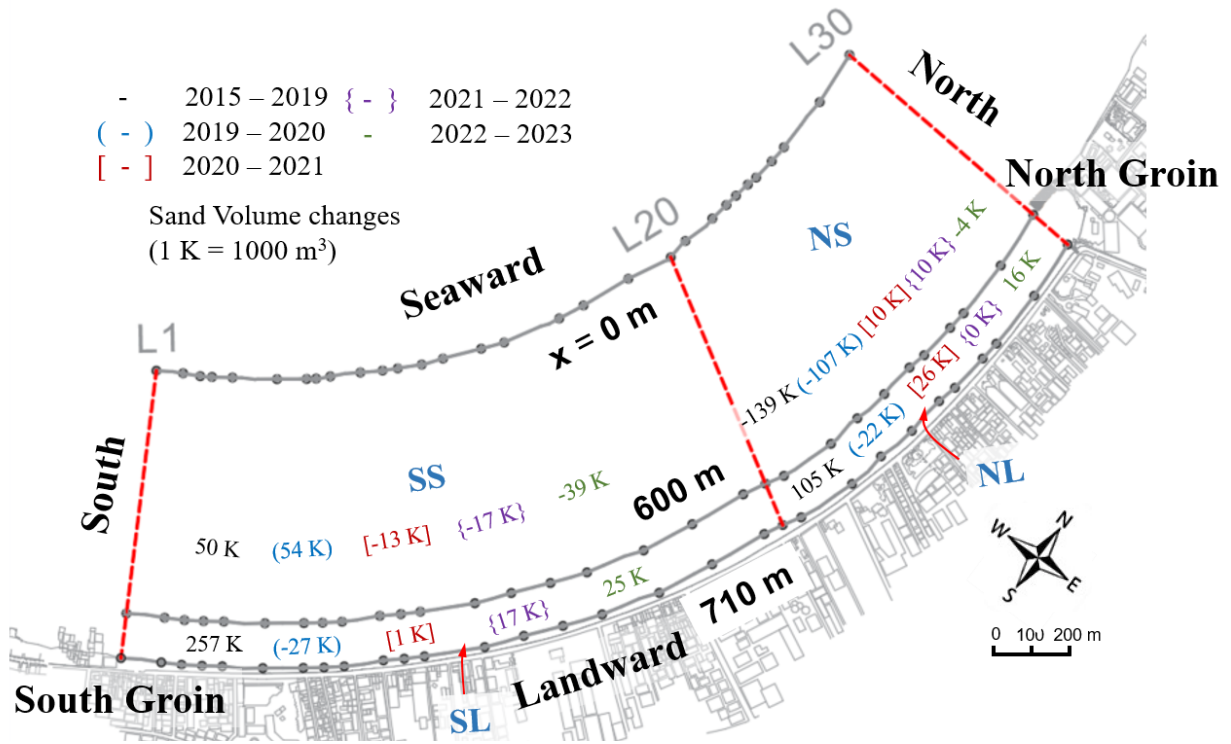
- 2015 – 2019 {-} 2021 – 2022
(-) 2019 – 2020 - 2022 – 2023
[-] 2020 – 2021

Sand Volume changes
(1 K = 1000 m$^3$)

L30
North
North Groin
L20
NS
Seaward
L1
x = 0 m
-139 K (-107 K) [10 K] {10 K} -4 K
[26 K] {0 K} 16 K
(-22 K)
105 K
NL
South
SS
-39 K
600 m
50 K (54 K) [-13 K] {-17 K}
257 K (-27 K) [1 K] {17 K} 25 K
710 m
Landward
SL
South Groin
W N S E
0 100 200 m